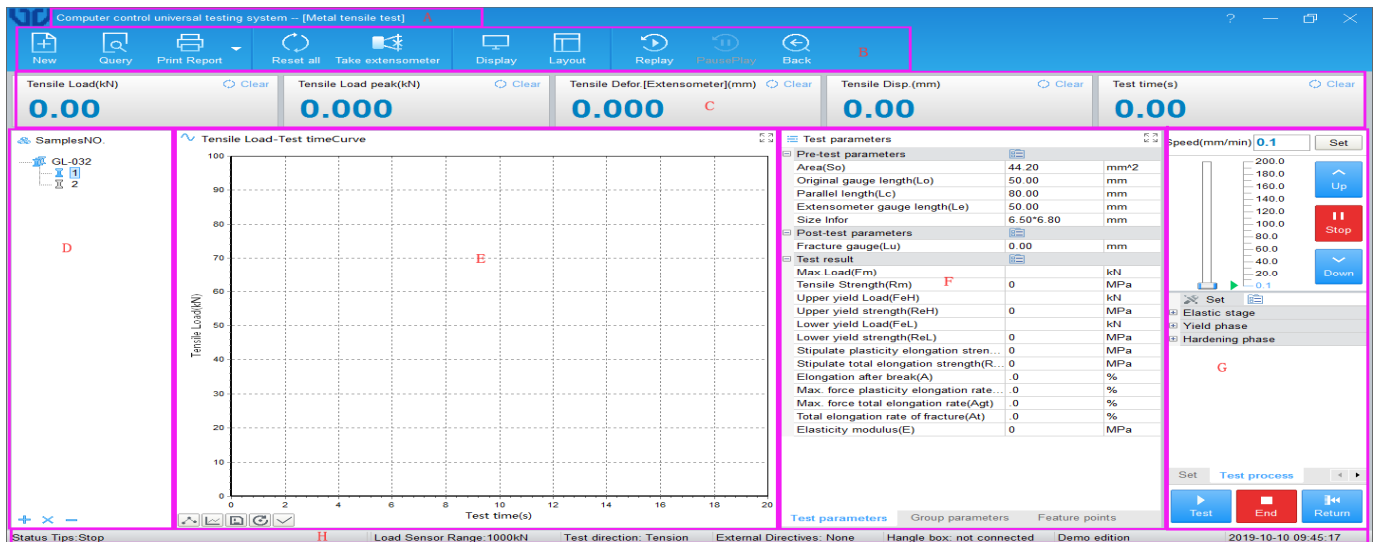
Computer control universal testing system -- [Metal tensile test] A

New Query Print Report Reset all Take extensometer Display Layout Replay PausePlay Back B

Tensile Load(kN) Clear
0.00

Tensile Load peak(kN) Clear
0.000

Tensile Defor.[Extensometer](mm) Clear
0.000 C

Tensile Disp.(mm) Clear
0.00

Test time(s) Clear
0.00

SamplesNO.
GL-032
1
2

D

Tensile Load-Test timeCurve

E

Tensile Load(kN)
Test time(s)

100 90 80 70 60 50 40 30 20 10 0
0 2 4 6 8 10 12 14 16 18 20

Test parameters

| | | |
|---|---|---|
| Pre-test parameters | | |
| Area(So) | 44.20 | mm^2 |
| Original gauge length(Lo) | 50.00 | mm |
| Parallel length(Lc) | 80.00 | mm |
| Extensometer gauge length(Le) | 50.00 | mm |
| Size Infor | 6.50*6.80 | mm |
| Post-test parameters | | |
| Fracture gauge(Lu) | 0.00 | mm |
| Test result | | |
| Max Load(Fm) | | kN |
| Tensile Strength(Rm) | 0 | MPa |
| Upper yield Load(FeH) | | kN |
| Upper yield strength(ReH) | 0 | MPa |
| Lower yield Load(FeL) | | kN |
| Lower yield strength(ReL) | 0 | MPa |
| Stipulate plasticity elongation stren... | 0 | MPa |
| Stipulate total elongation strength(R... | 0 | MPa |
| Elongation after break(A) | .0 | % |
| Max. force plasticity elongation rate... | .0 | % |
| Max. force total elongation rate(Agt) | .0 | % |
| Total elongation rate of fracture(At) | .0 | % |
| Elasticity modulus(E) | 0 | MPa |

F

Test parameters Group parameters Feature points

Speed(mm/min) 0.1 Set

200.0 180.0 160.0 140.0 120.0 100.0 80.0 60.0 40.0 20.0 0.1

Up
Stop
Down

Set
Elastic stage
Yield phase
Hardening phase

G

Set Test process

Test End Return

Status Tips:Stop H Load Sensor Range:1000kN Test direction: Tension External Directives: None Hangle box: not connected Demo edition 2019-10-10 09:45:17